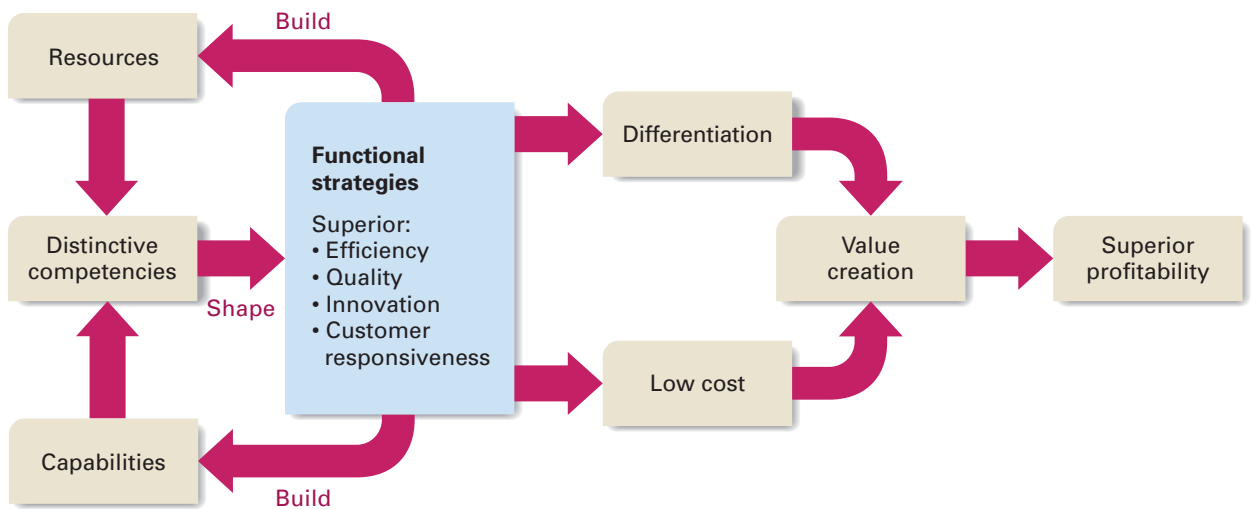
Build

Resources

Distinctive competencies

Shape

Capabilities

Build

**Functional strategies**

Superior:
• Efficiency
• Quality
• Innovation
• Customer responsiveness

Differentiation

Low cost

Value creation

Superior profitability